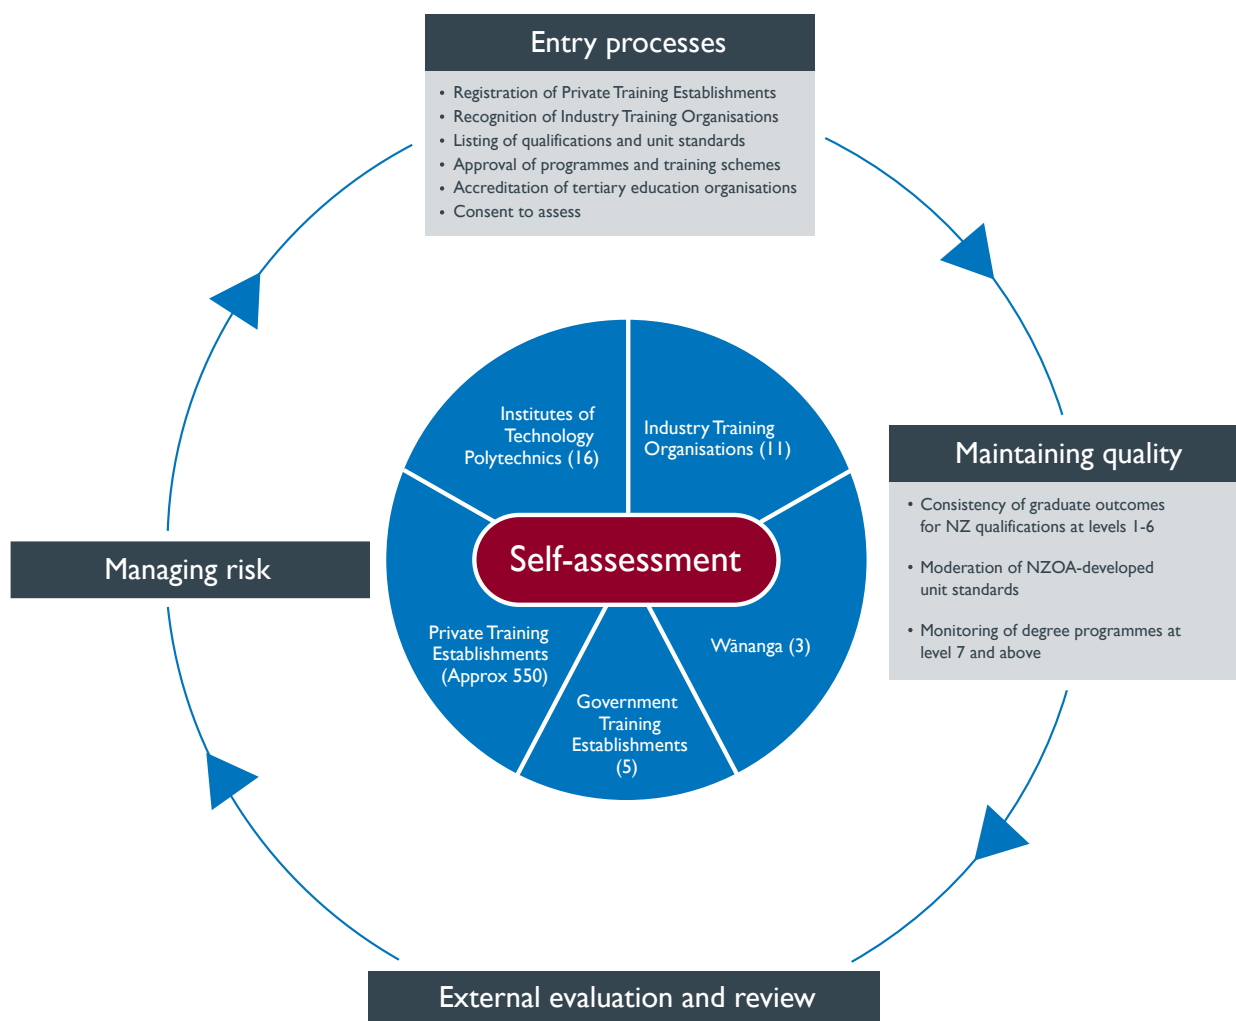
Entry processes

- Registration of Private Training Establishments
- Recognition of Industry Training Organisations
- Listing of qualifications and unit standards
- Approval of programmes and training schemes
- Accreditation of tertiary education organisations
- Consent to assess

Maintaining quality

- Consistency of graduate outcomes for NZ qualifications at levels 1-6
- Moderation of NZOA-developed unit standards
- Monitoring of degree programmes at level 7 and above

External evaluation and review

Managing risk

Institutes of Technology Polytechnics (16)

Industry Training Organisations (11)

Self-assessment

Wānanga (3)

Private Training Establishments (Approx 550)

Government Training Establishments (5)